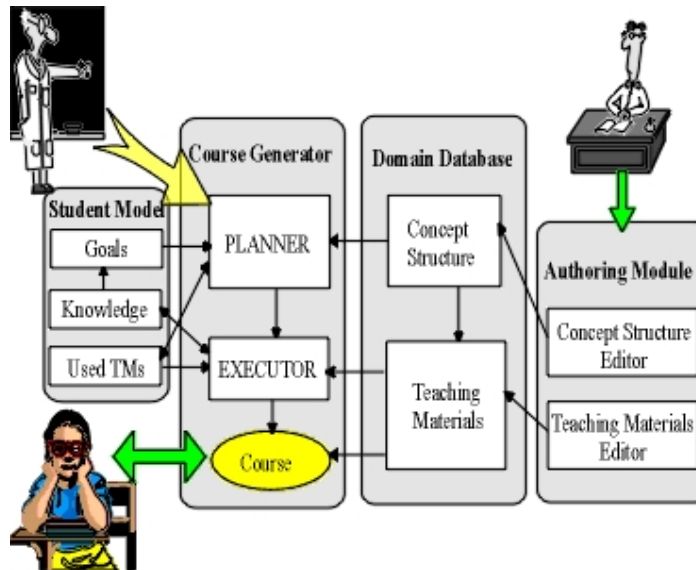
Course Generator

Domain Database

Student Model

Goals

Knowledge

Used TMs

PLANNER

EXECUTOR

Course

Concept Structure

Teaching Materials

Authoring Module

Concept Structure Editor

Teaching Materials Editor